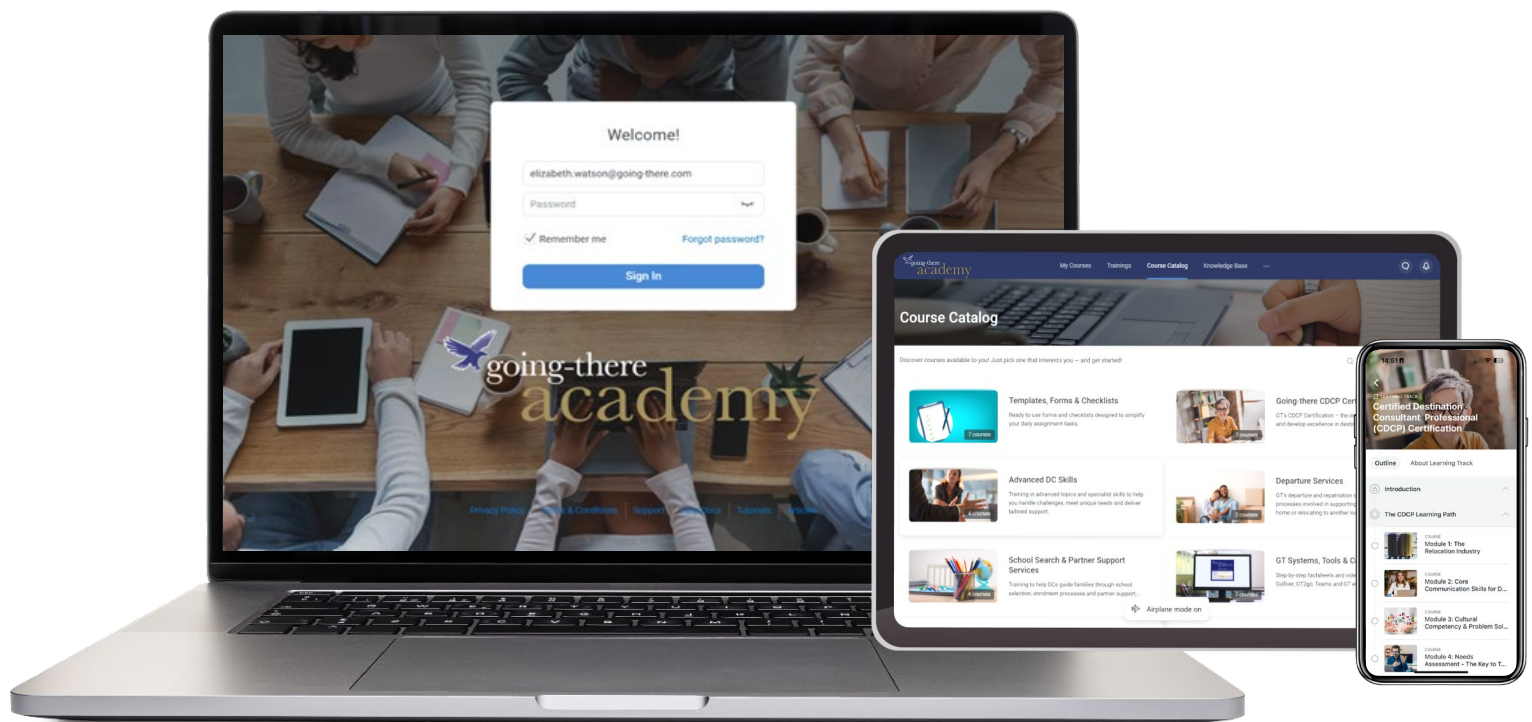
Welcome!

elizabeth.watson@going-there.com

Password

Remember me

Forgot password?

Sign In

going-there academy

Privacy Policy | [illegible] & Conditions | Support | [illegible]Docs | Tutorials | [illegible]

going-there academy

My Courses Trainings Course Catalog Knowledge Base ···

Course Catalog

Discover courses available to you! Just pick one that interests you — and get started!

Templates, Forms & Checklists
Ready to use forms and checklists designed to simplify your daily assignment tasks.
7 courses

Going-there CDCP Cert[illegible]
GT's CDCP Certification – the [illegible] and develop excellence in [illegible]
7 courses

Advanced DC Skills
Training in advanced topics and specialist skills to help you handle challenges, meet unique needs and deliver tailored support.
4 courses

Departure Services
GT's departure and repatriation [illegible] processes involved in supporting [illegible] home or relocating to another lo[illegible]
3 courses

School Search & Partner Support Services
Training to help DCs guide families through school selection, enrolment processes and partner support...
4 courses

GT Systems, Tools & C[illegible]
Step-by-step factsheets and vide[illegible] Gulliver, GT2go, Teams and GT e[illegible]
7 courses

Airplane mode on

14:51

LEARNING TRACK

Certified Destination Consultant Professional (CDCP) Certification

Outline About Learning Track

Introduction

The CDCP Learning Path

COURSE
Module 1: The Relocation Industry

COURSE
Module 2: Core Communication Skills for D...

COURSE
Module 3: Cultural Competency & Problem Sol...

COURSE
Module 4: Needs Assessment - The Key to T...